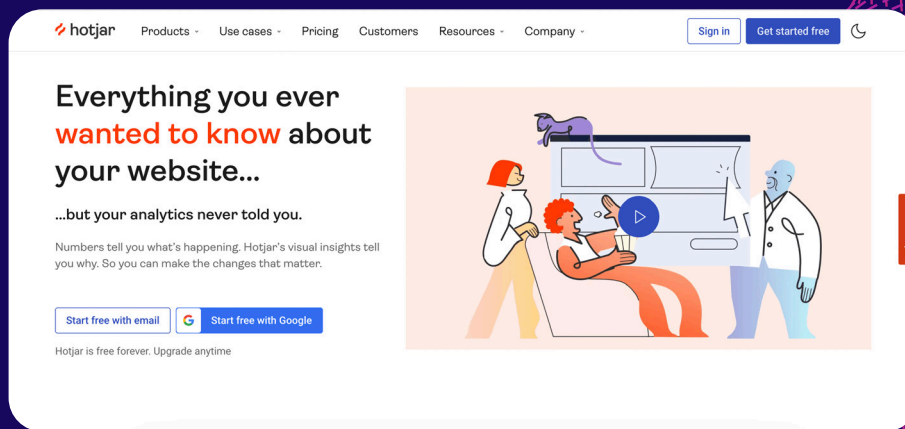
hotjar Products Use cases Pricing Customers Resources Company Sign in Get started free

Everything you ever wanted to know about your website...

...but your analytics never told you.

Numbers tell you what's happening. Hotjar's visual insights tell you why. So you can make the changes that matter.

Start free with email

G Start free with Google

Hotjar is free forever. Upgrade anytime